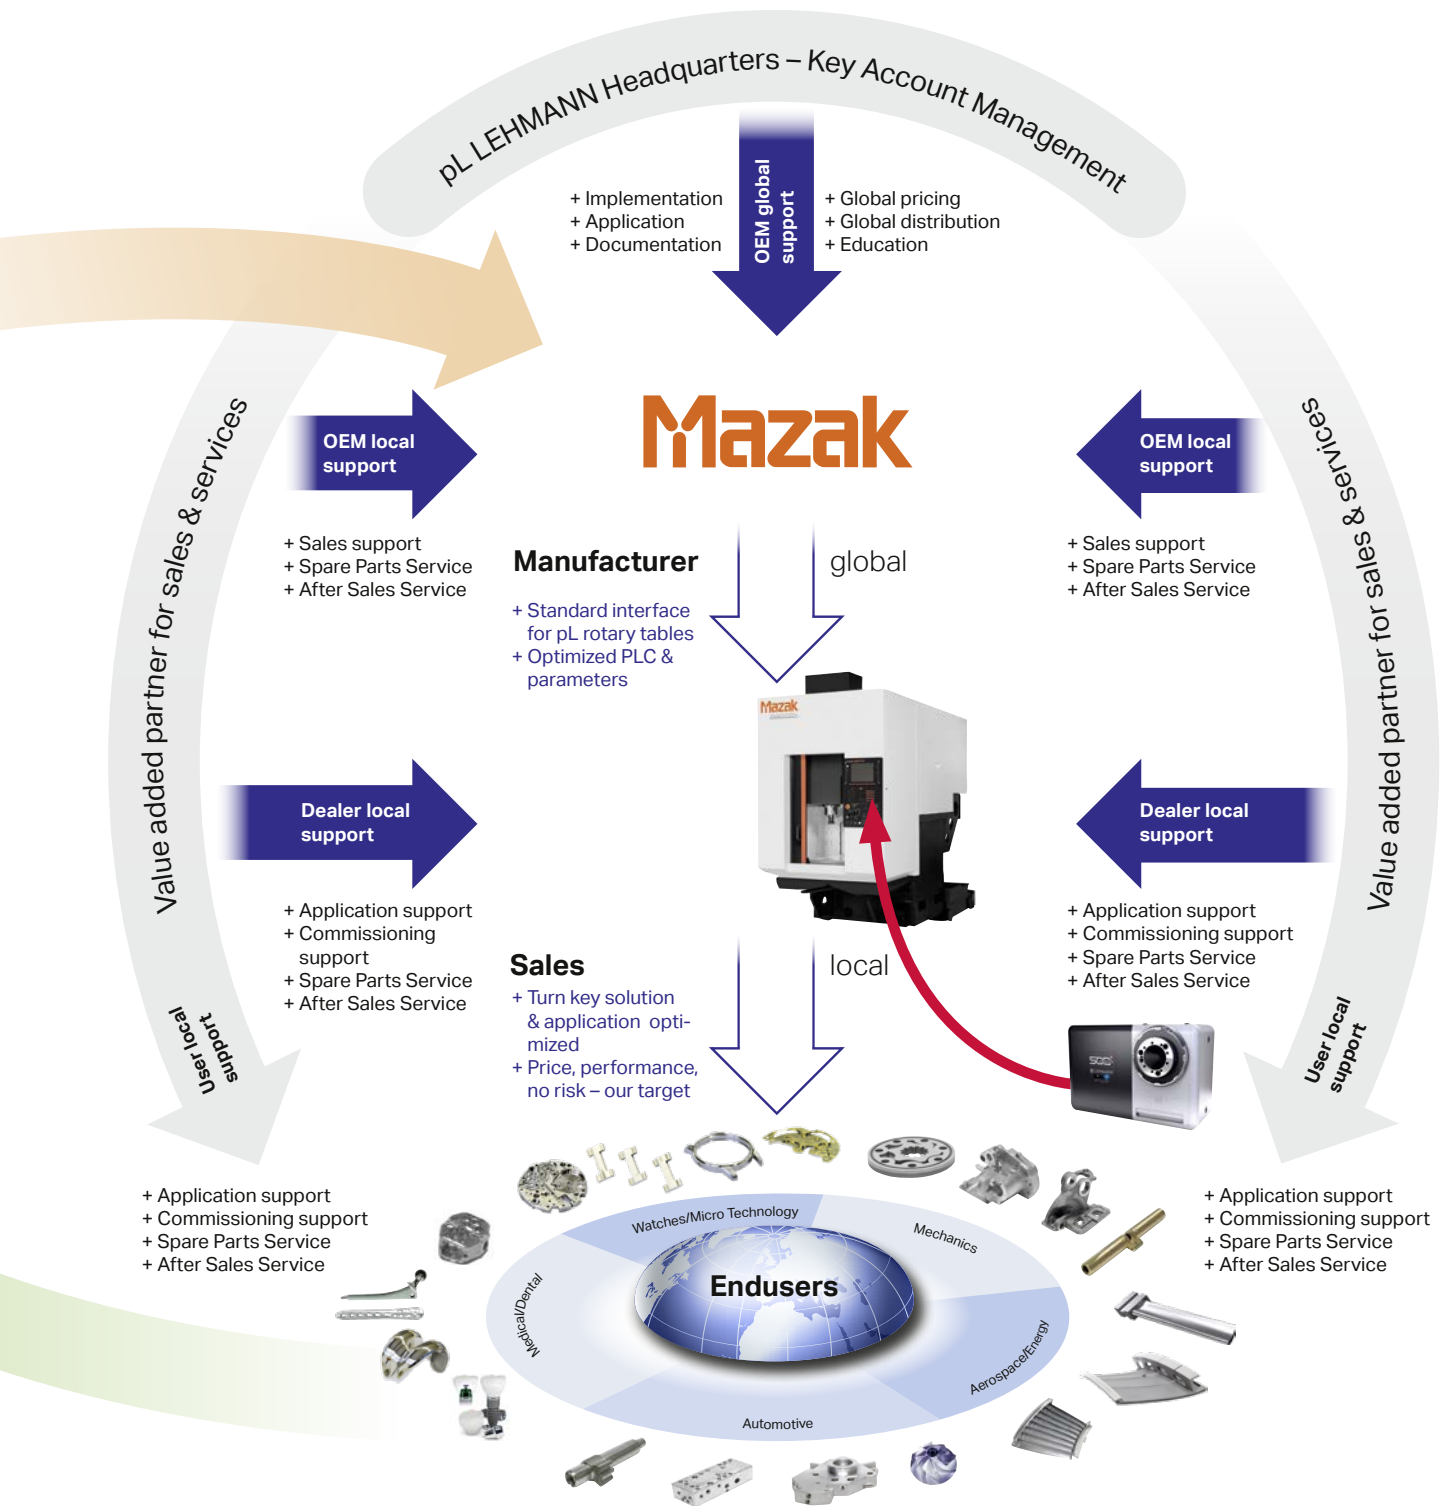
pL LEHMANN Headquarters – Key Account Management

+ Implementation
+ Application
+ Documentation

OEM global support

+ Global pricing
+ Global distribution
+ Education

Value added partner for sales & services

OEM local support

+ Sales support
+ Spare Parts Service
+ After Sales Service

Mazak

Manufacturer

+ Standard interface for pL rotary tables
+ Optimized PLC & parameters

global

OEM local support

+ Sales support
+ Spare Parts Service
+ After Sales Service

Value added partner for sales & services

Dealer local support

+ Application support
+ Commissioning support
+ Spare Parts Service
+ After Sales Service

Mazak

Dealer local support

+ Application support
+ Commissioning support
+ Spare Parts Service
+ After Sales Service

Sales

+ Turn key solution & application optimized
+ Price, performance, no risk – our target

local

User local support

User local support

+ Application support
+ Commissioning support
+ Spare Parts Service
+ After Sales Service

+ Application support
+ Commissioning support
+ Spare Parts Service
+ After Sales Service

Watches/Micro Technology

Mechanics

Medical/Dental

Endusers

Aerospace/Energy

Automotive